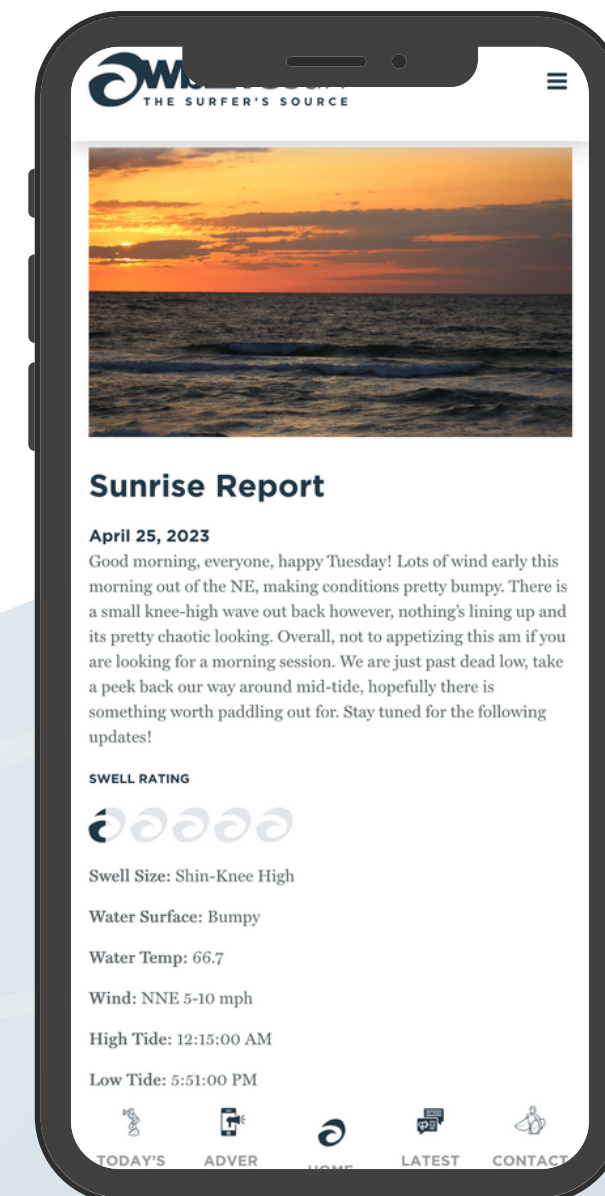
THE SURFER'S SOURCE

Sunrise Report

April 25, 2023
Good morning, everyone, happy Tuesday! Lots of wind early this morning out of the NE, making conditions pretty bumpy. There is a small knee-high wave out back however, nothing's lining up and its pretty chaotic looking. Overall, not to appetizing this am if you are looking for a morning session. We are just past dead low, take a peek back our way around mid-tide, hopefully there is something worth paddling out for. Stay tuned for the following updates!

SWELL RATING

Swell Size: Shin-Knee High

Water Surface: Bumpy

Water Temp: 66.7

Wind: NNE 5-10 mph

High Tide: 12:15:00 AM

Low Tide: 5:51:00 PM

TODAY'S ADVER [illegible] LATEST CONTACT